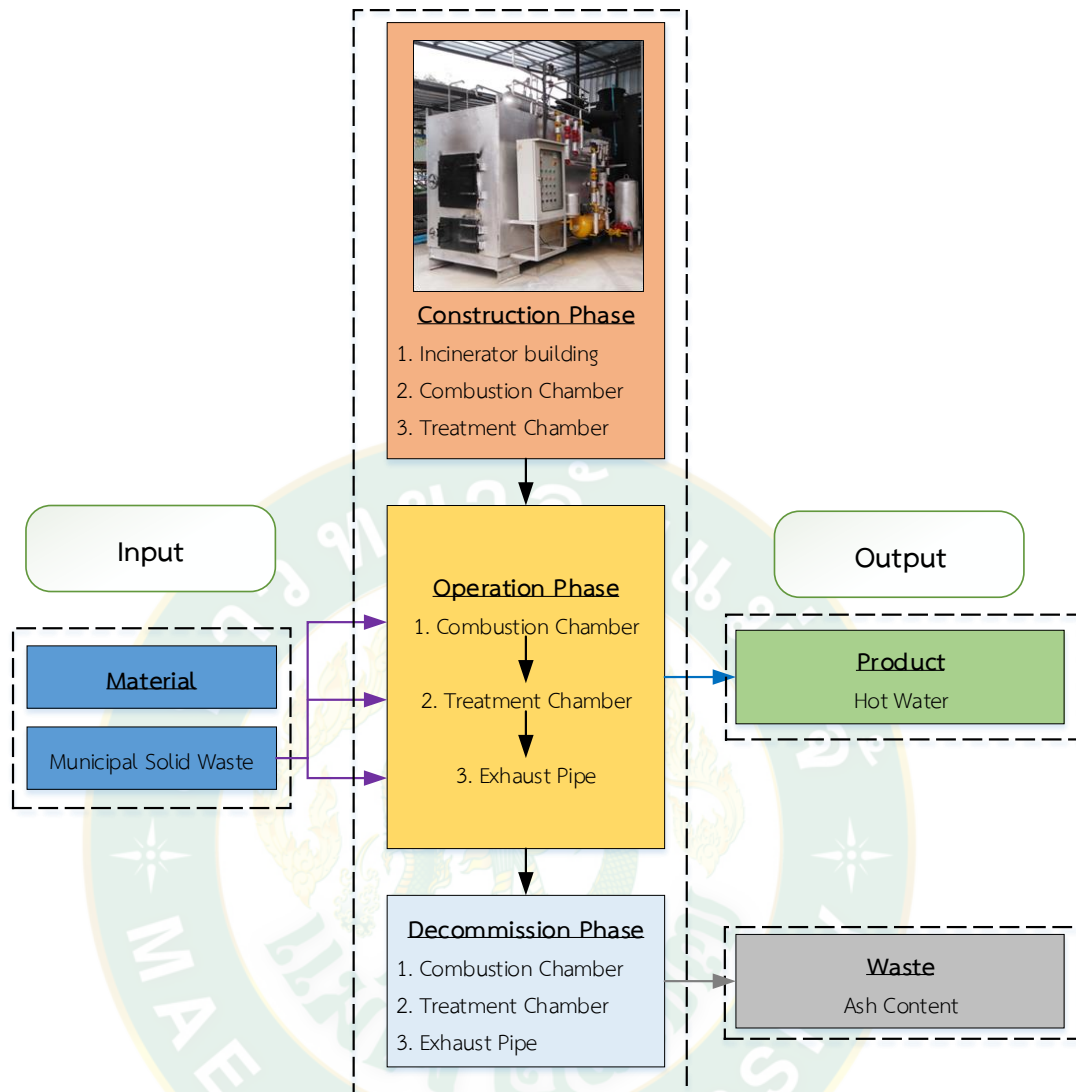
Construction Phase
1. Incinerator building
2. Combustion Chamber
3. Treatment Chamber

Input

Material
Municipal Solid Waste

Operation Phase
1. Combustion Chamber
2. Treatment Chamber
3. Exhaust Pipe

Output

Product
Hot Water

Decommission Phase
1. Combustion Chamber
2. Treatment Chamber
3. Exhaust Pipe

Waste
Ash Content